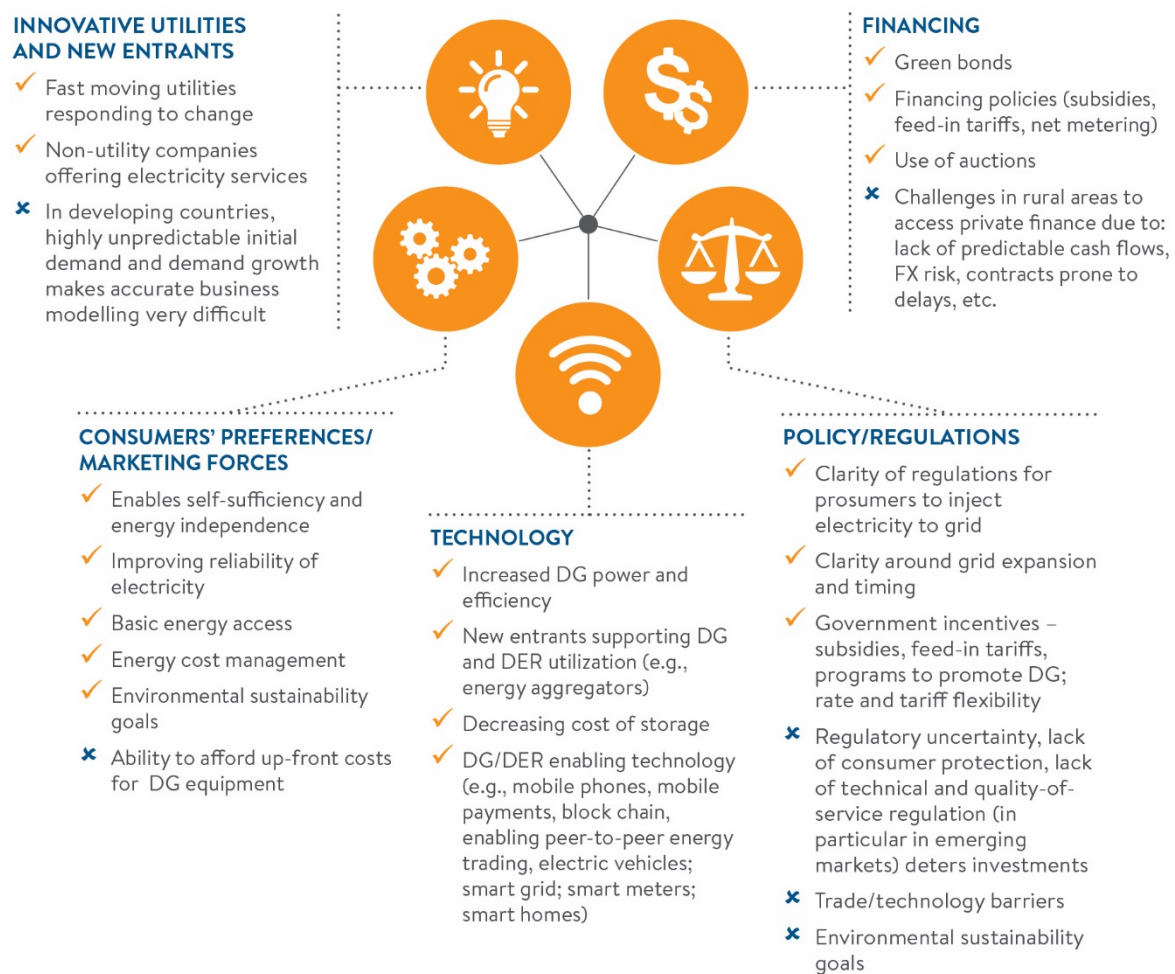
INNOVATIVE UTILITIES AND NEW ENTRANTS

✓ Fast moving utilities responding to change

✓ Non-utility companies offering electricity services

✗ In developing countries, highly unpredictable initial demand and demand growth makes accurate business modelling very difficult

FINANCING

✓ Green bonds

✓ Financing policies (subsidies, feed-in tariffs, net metering)

✓ Use of auctions

✗ Challenges in rural areas to access private finance due to: lack of predictable cash flows, FX risk, contracts prone to delays, etc.

CONSUMERS' PREFERENCES/ MARKETING FORCES

✓ Enables self-sufficiency and energy independence

✓ Improving reliability of electricity

✓ Basic energy access

✓ Energy cost management

✓ Environmental sustainability goals

✗ Ability to afford up-front costs for DG equipment

TECHNOLOGY

✓ Increased DG power and efficiency

✓ New entrants supporting DG and DER utilization (e.g., energy aggregators)

✓ Decreasing cost of storage

✓ DG/DER enabling technology (e.g., mobile phones, mobile payments, block chain, enabling peer-to-peer energy trading, electric vehicles; smart grid; smart meters; smart homes)

POLICY/REGULATIONS

✓ Clarity of regulations for prosumers to inject electricity to grid

✓ Clarity around grid expansion and timing

✓ Government incentives – subsidies, feed-in tariffs, programs to promote DG; rate and tariff flexibility

✗ Regulatory uncertainty, lack of consumer protection, lack of technical and quality-of-service regulation (in particular in emerging markets) deters investments

✗ Trade/technology barriers

✗ Environmental sustainability goals